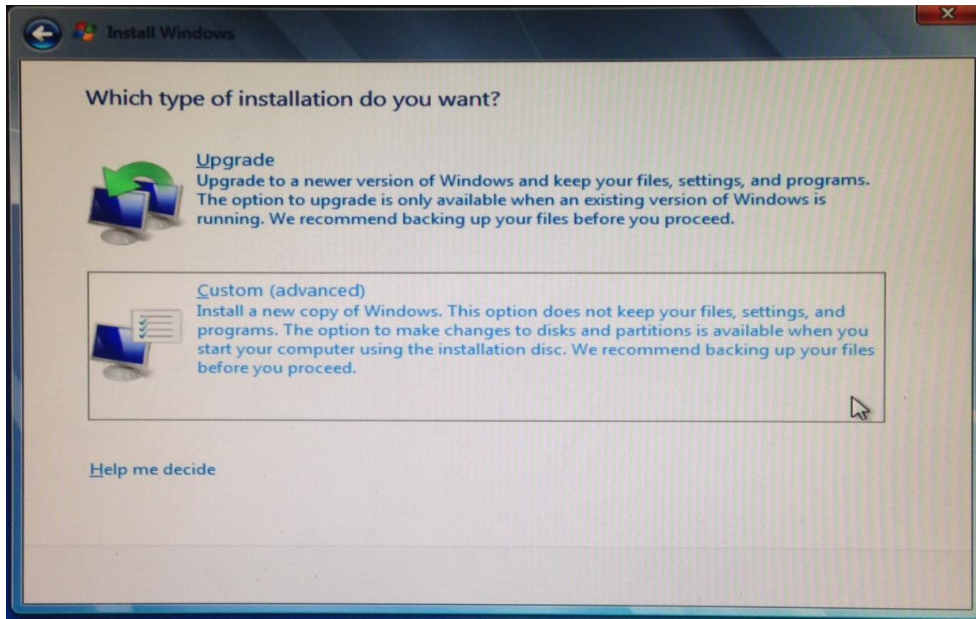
Install Windows

Which type of installation do you want?

Upgrade
Upgrade to a newer version of Windows and keep your files, settings, and programs. The option to upgrade is only available when an existing version of Windows is running. We recommend backing up your files before you proceed.

Custom (advanced)
Install a new copy of Windows. This option does not keep your files, settings, and programs. The option to make changes to disks and partitions is available when you start your computer using the installation disc. We recommend backing up your files before you proceed.

Help me decide